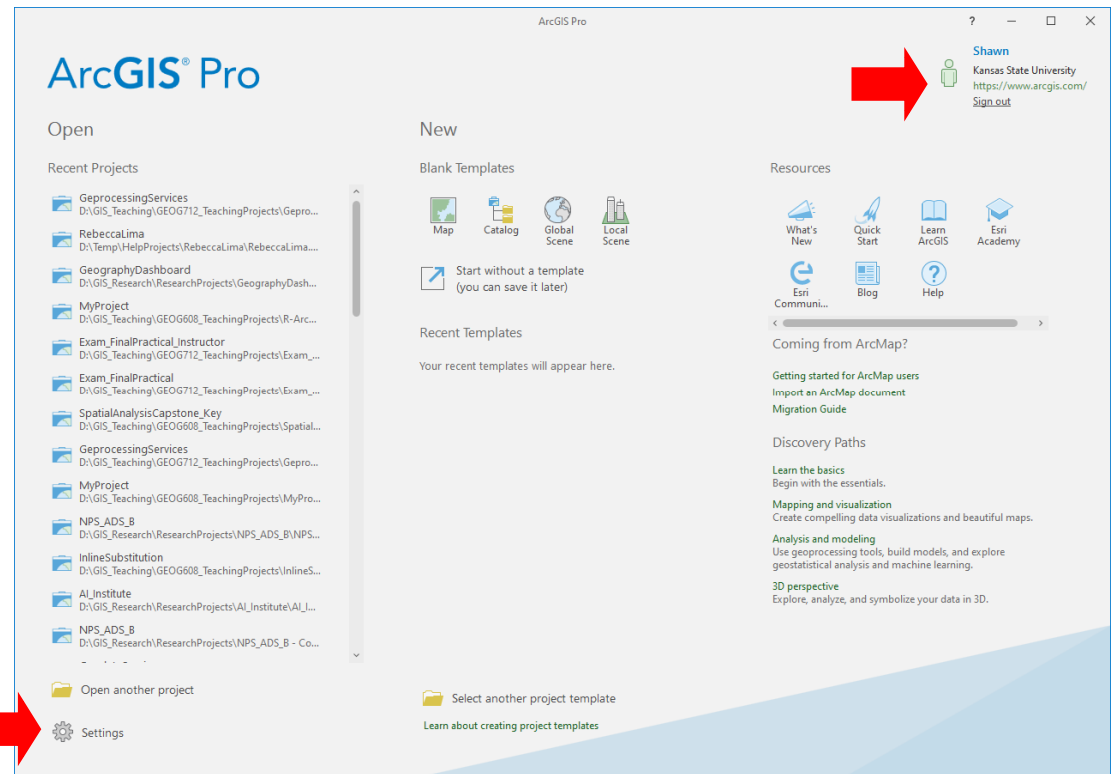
ArcGIS Pro

?

ArcGIS® Pro

Shawn
Kansas State University
https://www.arcgis.com/
Sign out

Open

Recent Projects

GeprocessingServices
D:\GIS_Teaching\GEOG712_TeachingProjects\Gepro...

RebeccaLima
D:\Temp\HelpProjects\RebeccaLima\RebeccaLima...

GeographyDashboard
D:\GIS_Research\ResearchProjects\GeographyDash...

MyProject
D:\GIS_Teaching\GEOG608_TeachingProjects\R-Arc...

Exam_FinalPractical_Instructor
D:\GIS_Teaching\GEOG712_TeachingProjects\Exam_...

Exam_FinalPractical
D:\GIS_Teaching\GEOG712_TeachingProjects\Exam_...

SpatialAnalysisCapstone_Key
D:\GIS_Teaching\GEOG608_TeachingProjects\Spatial...

GeprocessingServices
D:\GIS_Teaching\GEOG712_TeachingProjects\Gepro...

MyProject
D:\GIS_Teaching\GEOG608_TeachingProjects\MyPro...

NPS_ADS_B
D:\GIS_Research\ResearchProjects\NPS_ADS_B\NPS...

InlineSubstitution
D:\GIS_Teaching\GEOG608_TeachingProjects\InlineS...

AI_Institute
D:\GIS_Research\ResearchProjects\AI_Institute\AI_I...

NPS_ADS_B
D:\GIS_Research\ResearchProjects\NPS_ADS_B - Co...

Open another project

Settings

New

Blank Templates

Map
Catalog
Global Scene
Local Scene

Start without a template
(you can save it later)

Recent Templates

Your recent templates will appear here.

Select another project template

Learn about creating project templates

Resources

What's New
Quick Start
Learn ArcGIS
Esri Academy
Esri Communi...
Blog
Help

Coming from ArcMap?

Getting started for ArcMap users
Import an ArcMap document
Migration Guide

Discovery Paths

Learn the basics
Begin with the essentials.

Mapping and visualization
Create compelling data visualizations and beautiful maps.

Analysis and modeling
Use geoprocessing tools, build models, and explore geostatistical analysis and machine learning.

3D perspective
Explore, analyze, and symbolize your data in 3D.